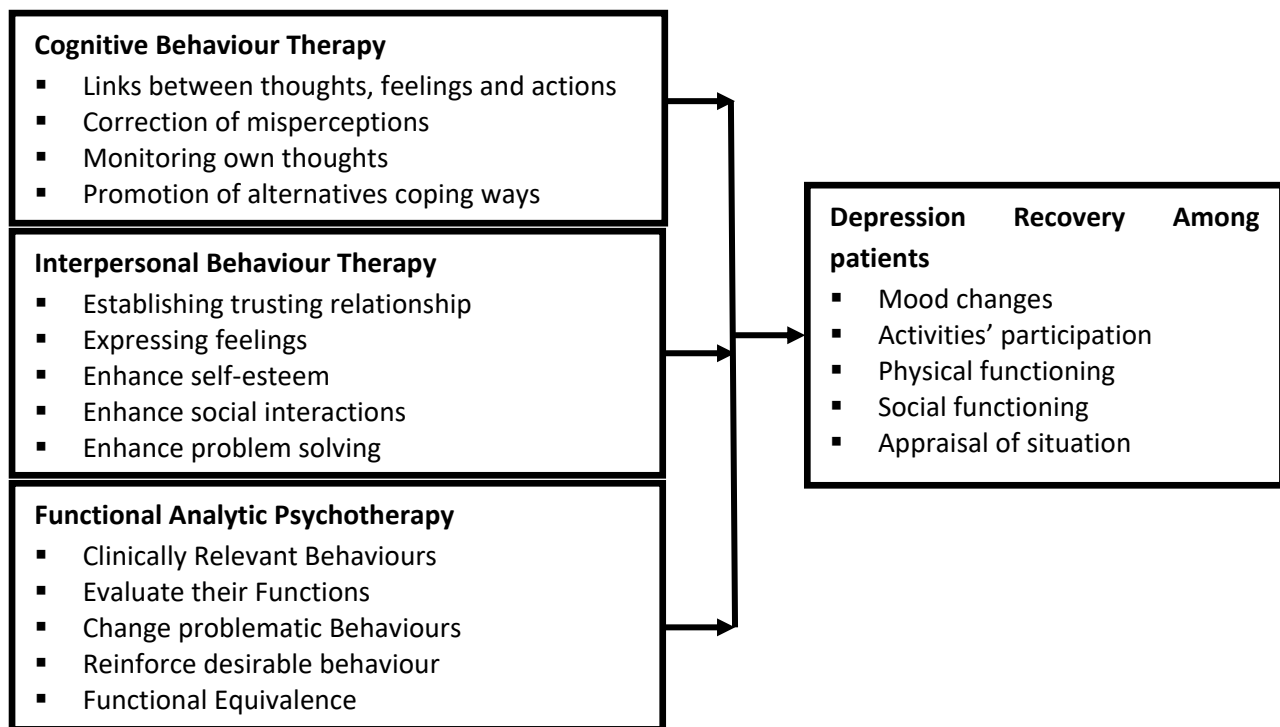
**Cognitive Behaviour Therapy**
- Links between thoughts, feelings and actions
- Correction of misperceptions
- Monitoring own thoughts
- Promotion of alternatives coping ways

**Interpersonal Behaviour Therapy**
- Establishing trusting relationship
- Expressing feelings
- Enhance self-esteem
- Enhance social interactions
- Enhance problem solving

**Functional Analytic Psychotherapy**
- Clinically Relevant Behaviours
- Evaluate their Functions
- Change problematic Behaviours
- Reinforce desirable behaviour
- Functional Equivalence

**Depression Recovery Among patients**
- Mood changes
- Activities' participation
- Physical functioning
- Social functioning
- Appraisal of situation